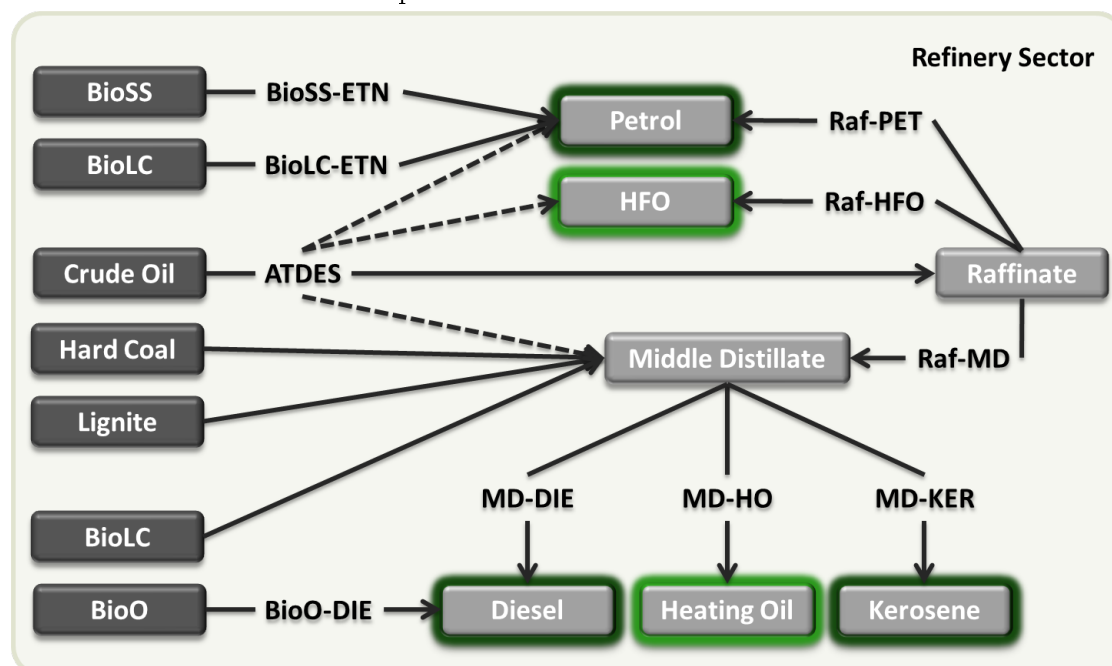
Refinery Sector

BioSS
BioSS-ETN
Petrol
Raf-PET
BioLC
BioLC-ETN
HFO
Raf-HFO
Crude Oil
ATDES
Raffinate
Hard Coal
Middle Distillate
Raf-MD
Lignite
MD-DIE
MD-HO
MD-KER
BioLC
BioO
BioO-DIE
Diesel
Heating Oil
Kerosene